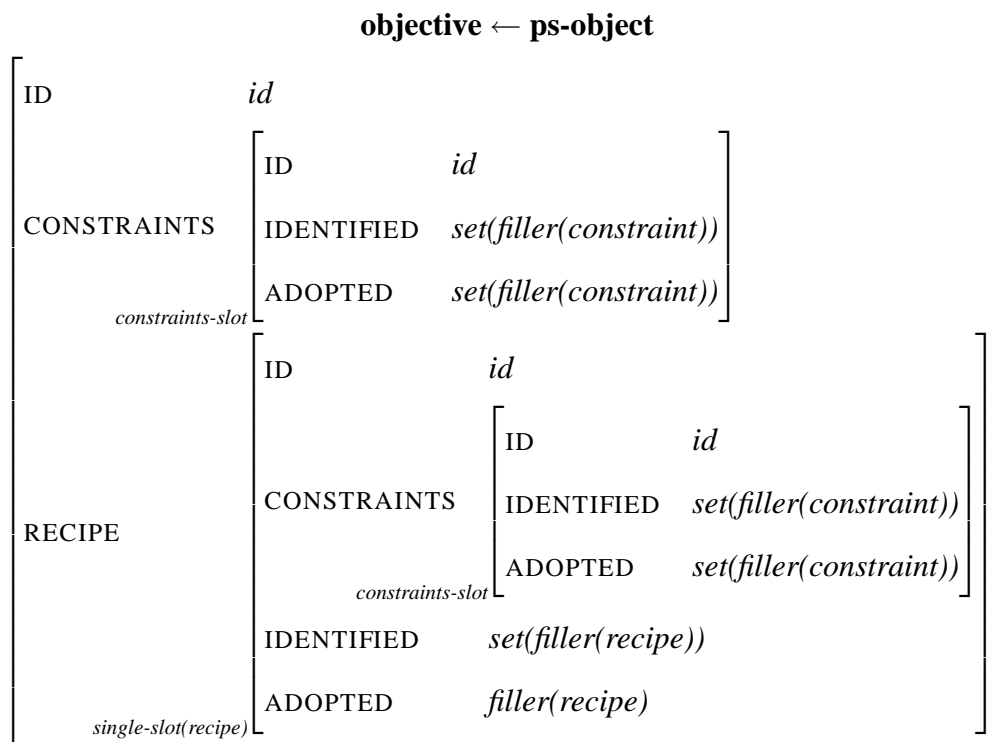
**objective ← ps-object**

ID *id*

CONSTRAINTS
ID *id*
IDENTIFIED *set(filler(constraint))*
ADOPTED *set(filler(constraint))*
*constraints-slot*

RECIPE
ID *id*
CONSTRAINTS
ID *id*
IDENTIFIED *set(filler(constraint))*
ADOPTED *set(filler(constraint))*
*constraints-slot*
IDENTIFIED *set(filler(recipe))*
ADOPTED *filler(recipe)*
*single-slot(recipe)*